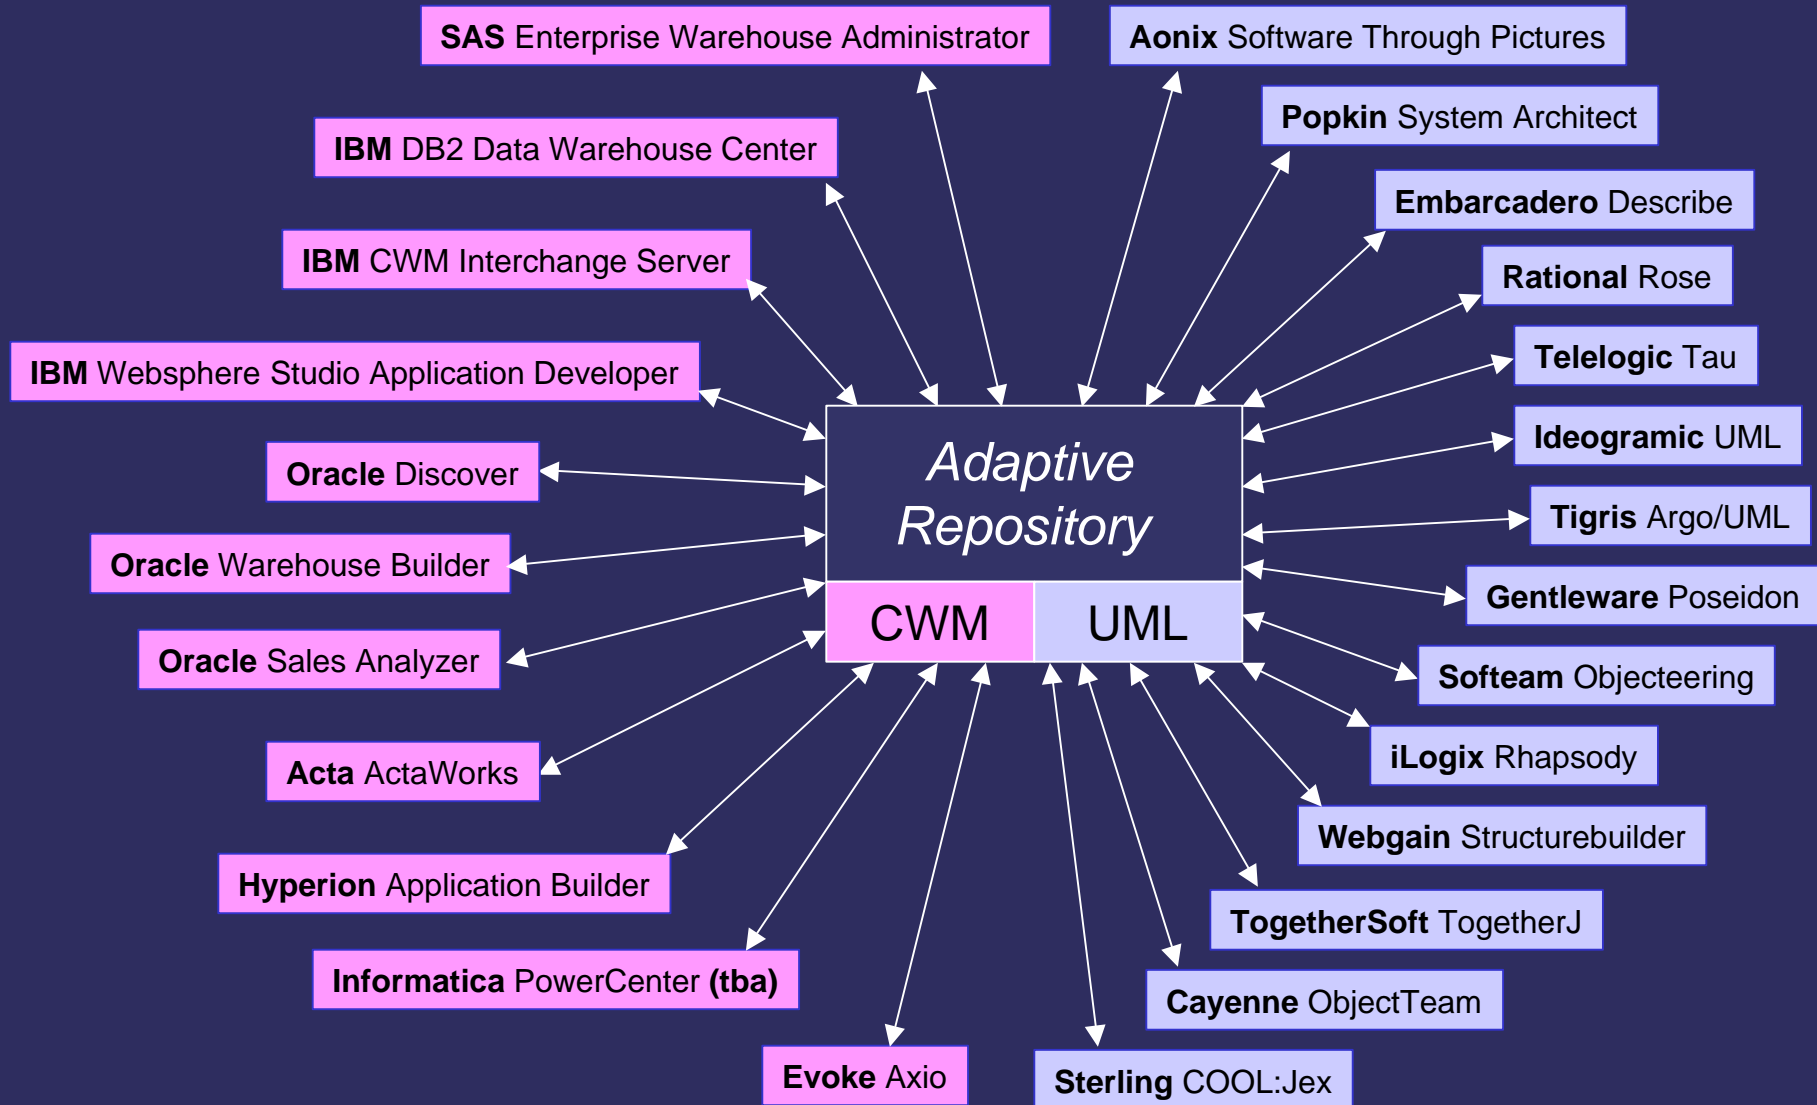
SAS Enterprise Warehouse Administrator

Aonix Software Through Pictures

IBM DB2 Data Warehouse Center

Popkin System Architect

Embarcadero Describe

IBM CWM Interchange Server

Rational Rose

IBM Websphere Studio Application Developer

Telelogic Tau

Ideogramic UML

Oracle Discover

Adaptive Repository

Tigris Argo/UML

Oracle Warehouse Builder

Gentleware Poseidon

CWM

UML

Oracle Sales Analyzer

Softeam Objecteering

iLogix Rhapsody

Acta ActaWorks

Webgain Structurebuilder

Hyperion Application Builder

TogetherSoft TogetherJ

Informatica PowerCenter (tba)

Cayenne ObjectTeam

Evoke Axio

Sterling COOL:Jex